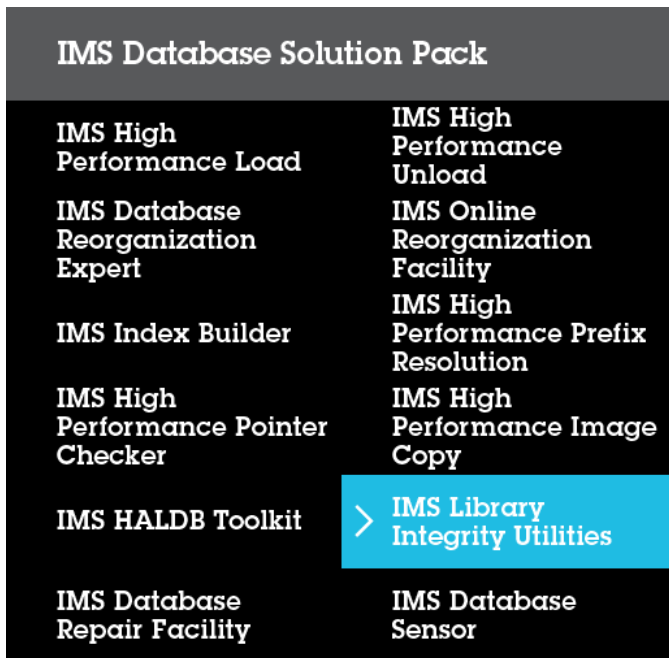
IMS Database Solution Pack

| | |
|---|---|
| IMS High Performance Load | IMS High Performance Unload |
| IMS Database Reorganization Expert | IMS Online Reorganization Facility |
| IMS Index Builder | IMS High Performance Prefix Resolution |
| IMS High Performance Pointer Checker | IMS High Performance Image Copy |
| IMS HALDB Toolkit | > IMS Library Integrity Utilities |
| IMS Database Repair Facility | IMS Database Sensor |